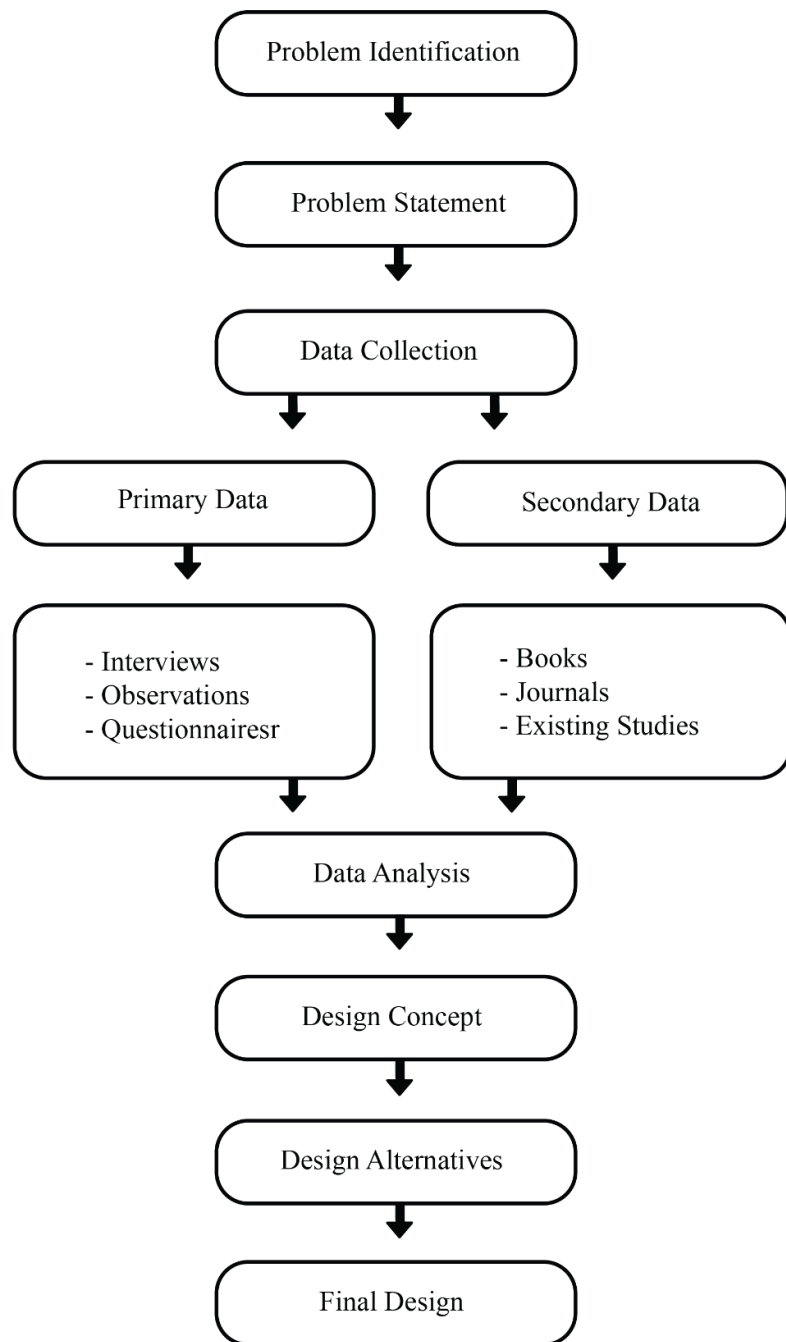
Problem Identification

Problem Statement

Data Collection

Primary Data

Secondary Data

- Interviews
- Observations
- Questionnairesr

- Books
- Journals
- Existing Studies

Data Analysis

Design Concept

Design Alternatives

Final Design